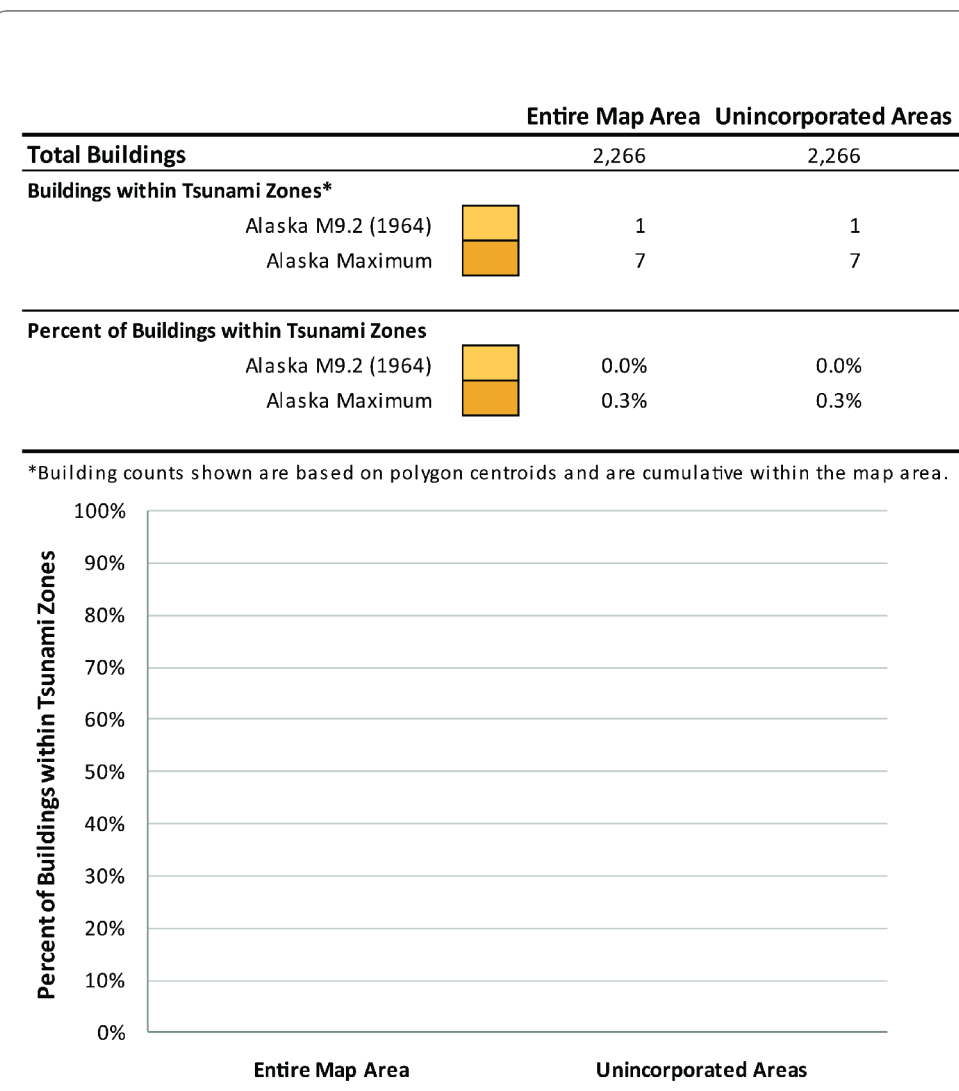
| | Entire Map Area | Unincorporated Areas |
|---|---|---|
| **Total Buildings** | 2,266 | 2,266 |
| **Buildings within Tsunami Zones*** | | |
| Alaska M9.2 (1964) | 1 | 1 |
| Alaska Maximum | 7 | 7 |
| **Percent of Buildings within Tsunami Zones** | | |
| Alaska M9.2 (1964) | 0.0% | 0.0% |
| Alaska Maximum | 0.3% | 0.3% |

*Building counts shown are based on polygon centroids and are cumulative within the map area.

Percent of Buildings within Tsunami Zones

100%
90%
80%
70%
60%
50%
40%
30%
20%
10%
0%

Entire Map Area
Unincorporated Areas